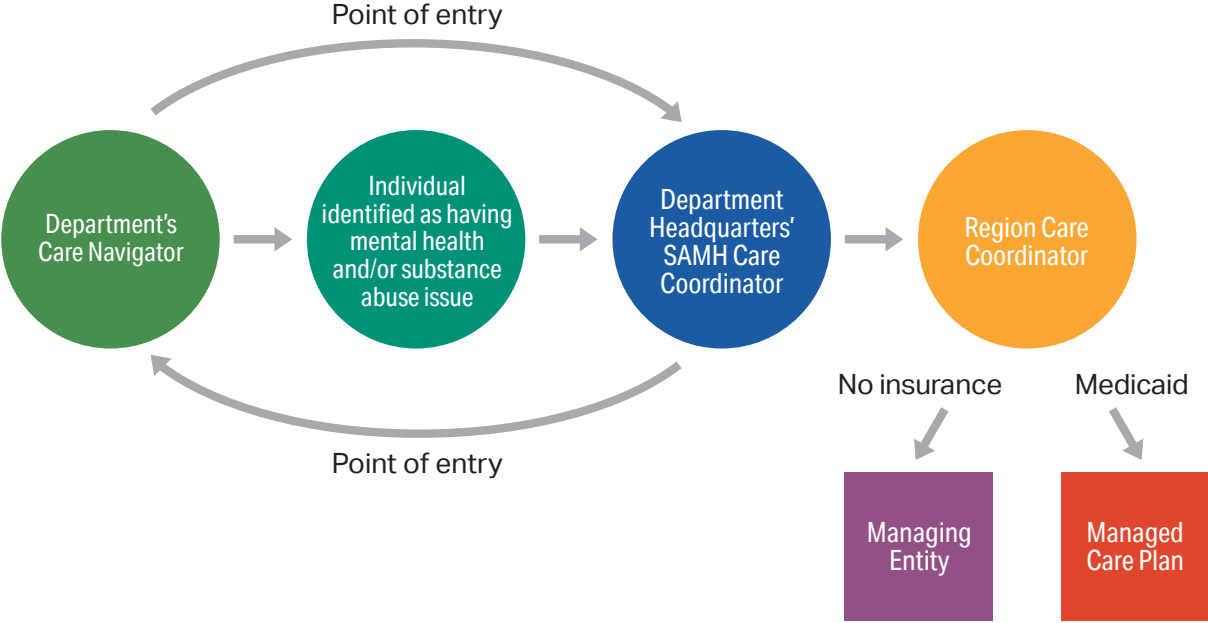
Point of entry

Department's Care Navigator

Individual identified as having mental health and/or substance abuse issue

Department Headquarters' SAMH Care Coordinator

Region Care Coordinator

Point of entry

No insurance

Medicaid

Managing Entity

Managed Care Plan